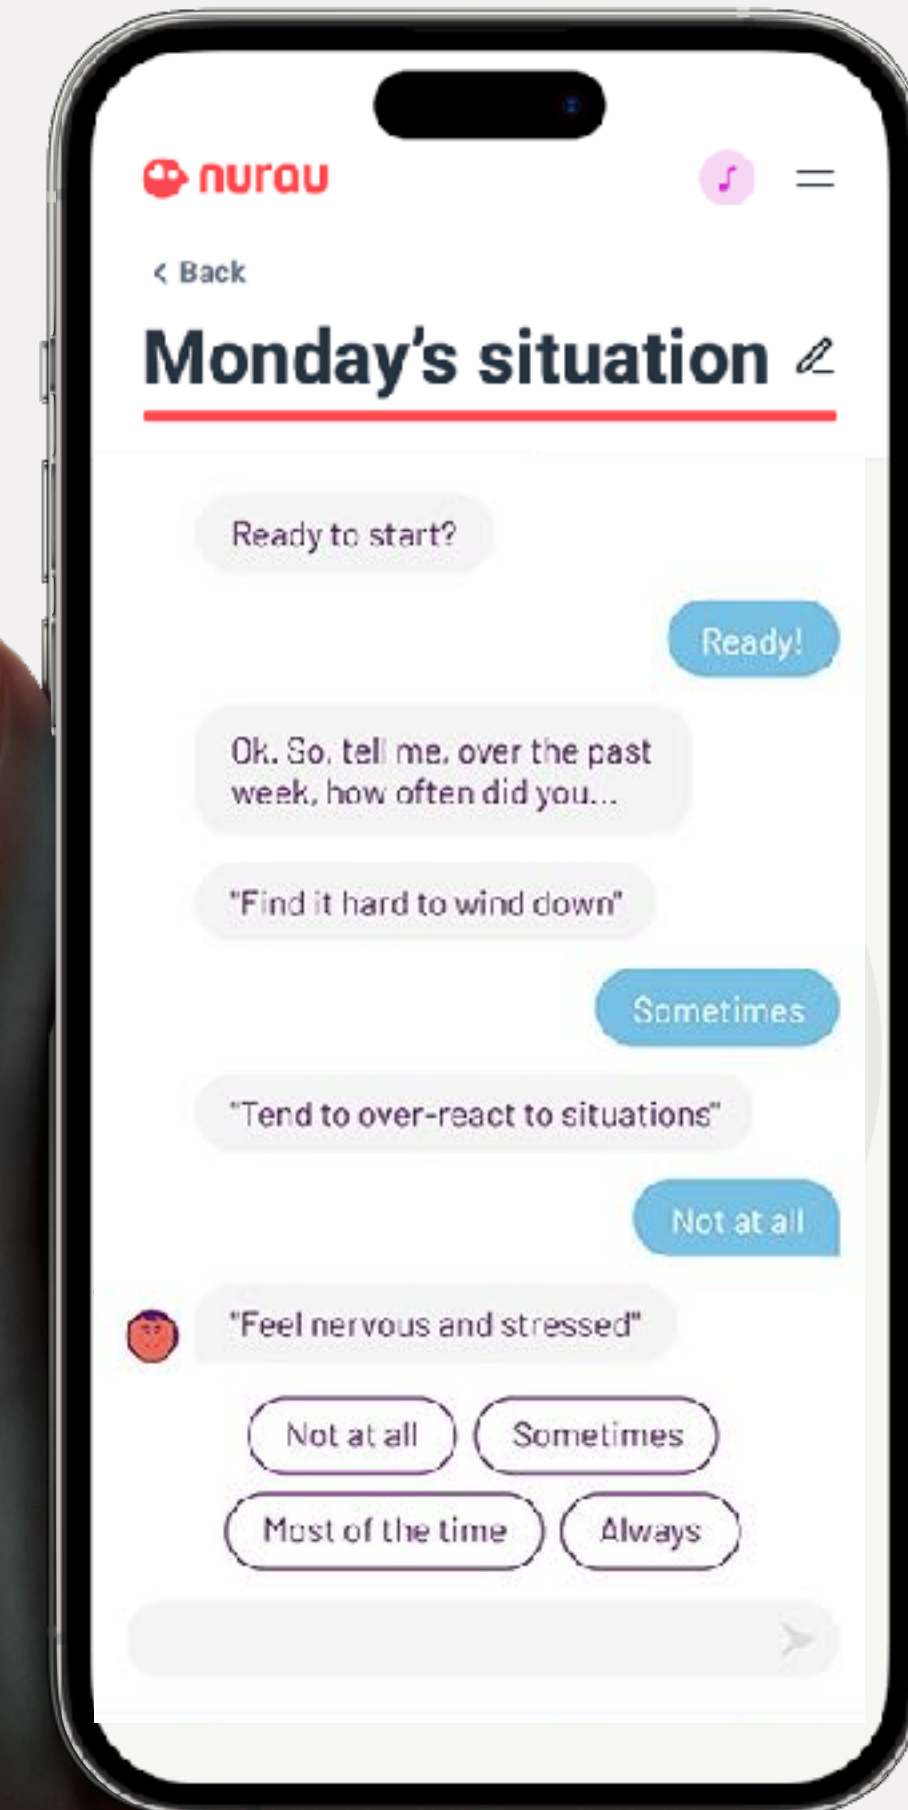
nurau

< Back

Monday's situation

Ready to start?

Ready!

Ok. So, tell me, over the past week, how often did you...

"Find it hard to wind down"

Sometimes

"Tend to over-react to situations"

Not at all

"Feel nervous and stressed"

Not at all

Sometimes

Most of the time

Always